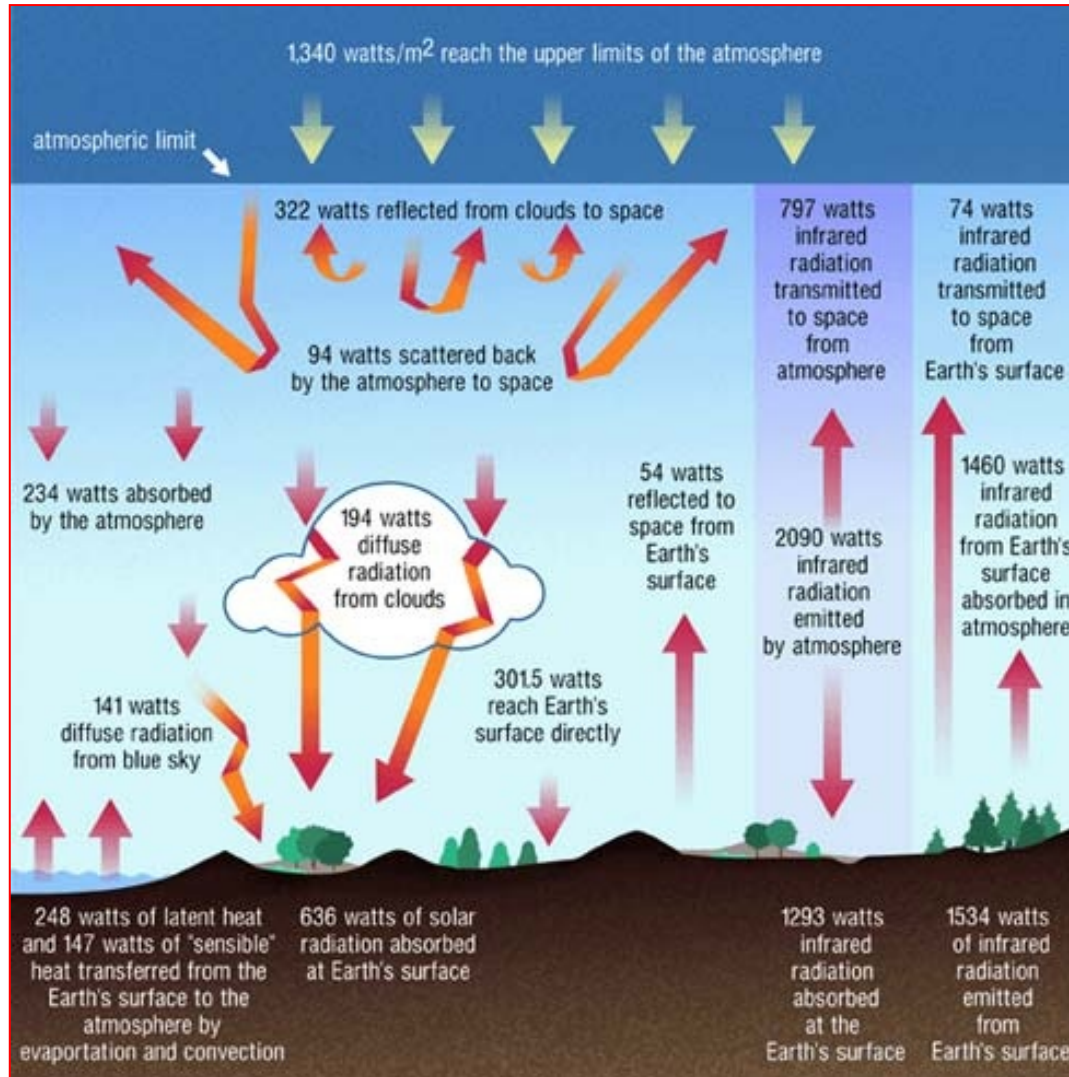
1,340 watts/m$^2$ reach the upper limits of the atmosphere

atmospheric limit

322 watts reflected from clouds to space

797 watts infrared radiation transmitted to space from atmosphere

74 watts infrared radiation transmitted to space from Earth's surface

94 watts scattered back by the atmosphere to space

234 watts absorbed by the atmosphere

194 watts diffuse radiation from clouds

54 watts reflected to space from Earth's surface

2090 watts infrared radiation emitted by atmosphere

1460 watts infrared radiation from Earth's surface absorbed in atmosphere

141 watts diffuse radiation from blue sky

301.5 watts reach Earth's surface directly

248 watts of latent heat and 147 watts of "sensible" heat transferred from the Earth's surface to the atmosphere by evaporation and convection

636 watts of solar radiation absorbed at Earth's surface

1293 watts infrared radiation absorbed at the Earth's surface

1534 watts of infrared radiation emitted from Earth's surface